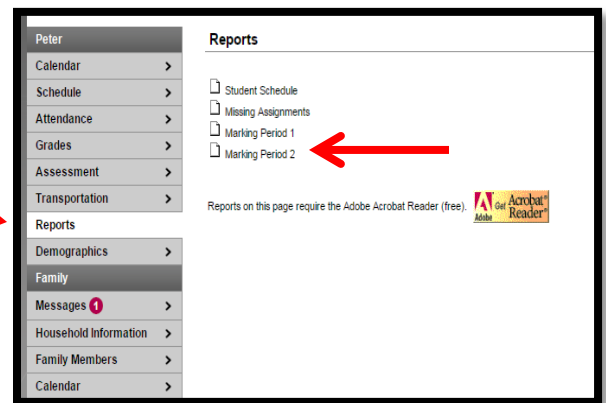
Peter
Calendar >
Schedule >
Attendance >
Grades >
Assessment >
Transportation >
Reports
Demographics >
Family
Messages 1 >
Household Information >
Family Members >
Calendar >

Reports

Student Schedule
Missing Assignments
Marking Period 1
Marking Period 2

Reports on this page require the Adobe Acrobat Reader (free).

Adobe Get Acrobat® Reader®